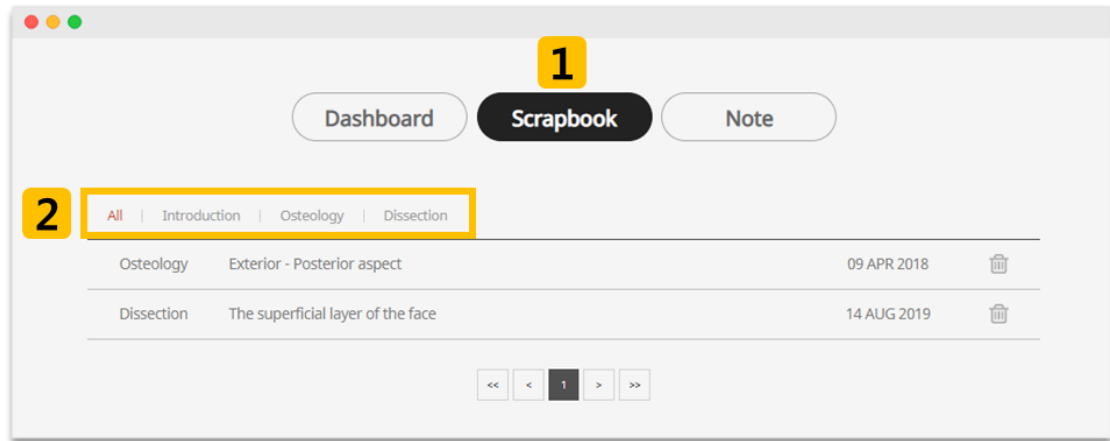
1

Dashboard Scrapbook Note

2

All | Introduction | Osteology | Dissection

| | | |
|---|---|---|
| Osteology | Exterior - Posterior aspect | 09 APR 2018 |
| Dissection | The superficial layer of the face | 14 AUG 2019 |

<< < 1 > >>